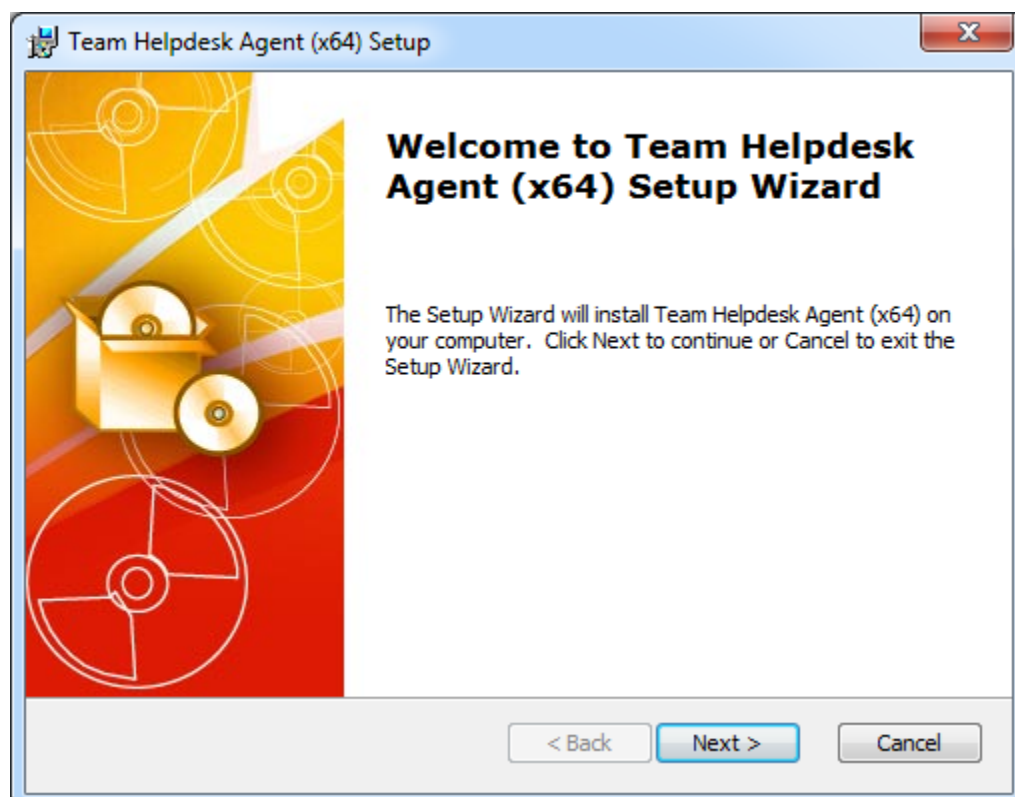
Team Helpdesk Agent (x64) Setup

X

Welcome to Team Helpdesk Agent (x64) Setup Wizard

The Setup Wizard will install Team Helpdesk Agent (x64) on your computer. Click Next to continue or Cancel to exit the Setup Wizard.

< Back

Next >

Cancel